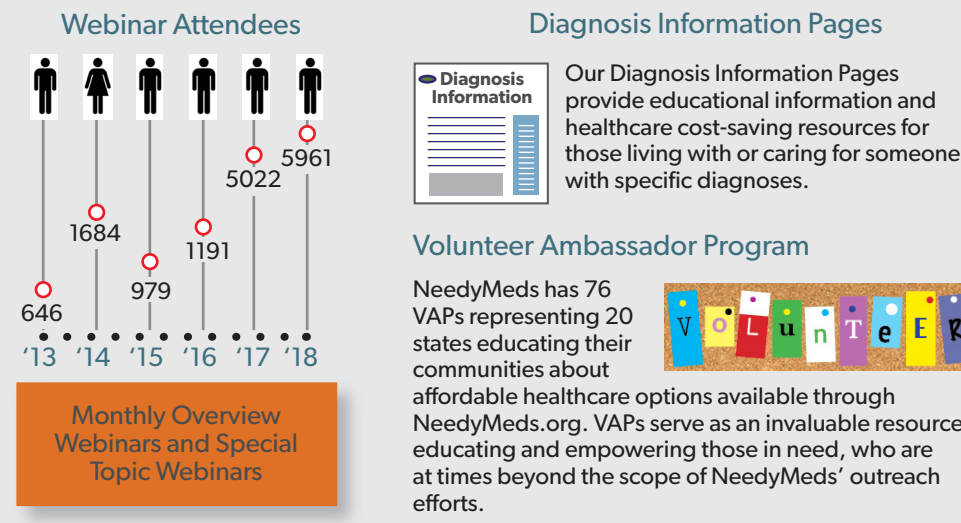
Webinar Attendees

646 '13
1684 '14
979 '15
1191 '16
5022 '17
5961 '18

Monthly Overview Webinars and Special Topic Webinars

Diagnosis Information Pages

Diagnosis Information

Our Diagnosis Information Pages provide educational information and healthcare cost-saving resources for those living with or caring for someone with specific diagnoses.

Volunteer Ambassador Program

VOLUNTEER

NeedyMeds has 76 VAPs representing 20 states educating their communities about affordable healthcare options available through NeedyMeds.org. VAPs serve as an invaluable resource educating and empowering those in need, who are at times beyond the scope of NeedyMeds' outreach efforts.